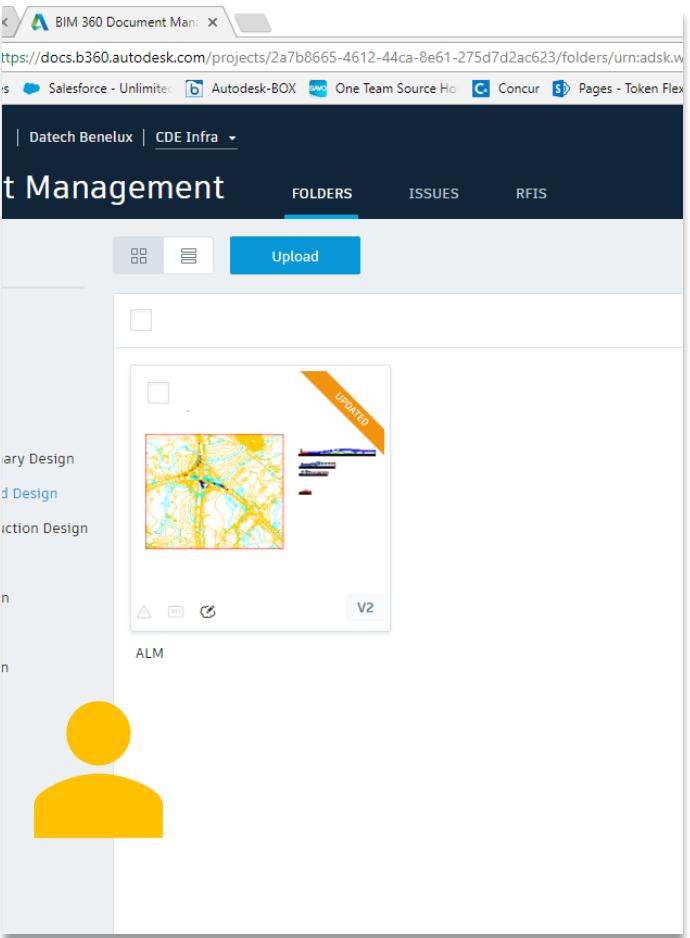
BIM 360 Document Mana ×

ttps://docs.b360.autodesk.com/projects/2a7b8665-4612-44ca-8e61-275d7d2ac623/folders/urn:adsk.w

s Salesforce - Unlimitec Autodesk-BOX One Team Source Ho Concur Pages - Token Flex

Datech Benelux | CDE Infra

t Management

FOLDERS ISSUES RFIS

Upload

UPDATED

nary Design

d Design

uction Design

n

n

V2

ALM